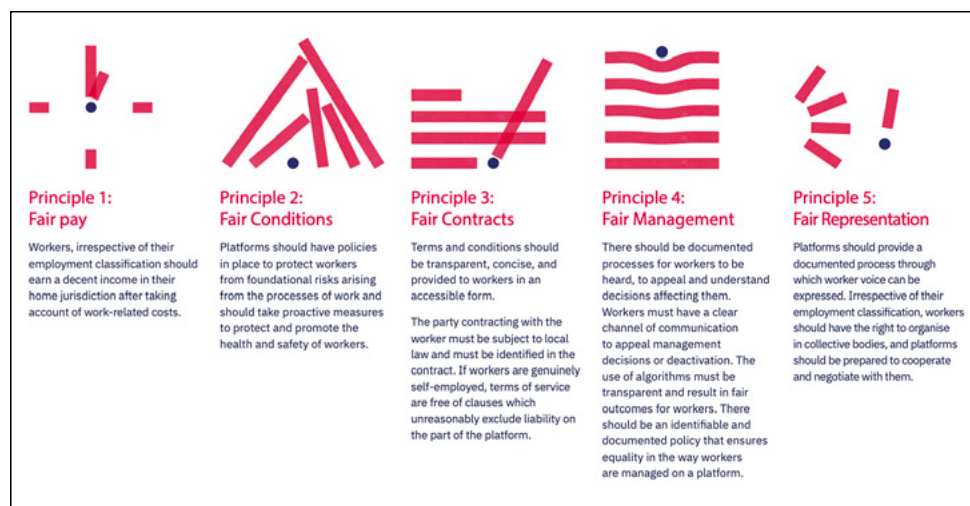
Principle 1:
Fair pay

Workers, irrespective of their employment classification should earn a decent income in their home jurisdiction after taking account of work-related costs.

Principle 2:
Fair Conditions

Platforms should have policies in place to protect workers from foundational risks arising from the processes of work and should take proactive measures to protect and promote the health and safety of workers.

Principle 3:
Fair Contracts

Terms and conditions should be transparent, concise, and provided to workers in an accessible form.

The party contracting with the worker must be subject to local law and must be identified in the contract. If workers are genuinely self-employed, terms of service are free of clauses which unreasonably exclude liability on the part of the platform.

Principle 4:
Fair Management

There should be documented processes for workers to be heard, to appeal and understand decisions affecting them. Workers must have a clear channel of communication to appeal management decisions or deactivation. The use of algorithms must be transparent and result in fair outcomes for workers. There should be an identifiable and documented policy that ensures equality in the way workers are managed on a platform.

Principle 5:
Fair Representation

Platforms should provide a documented process through which worker voice can be expressed. Irrespective of their employment classification, workers should have the right to organise in collective bodies, and platforms should be prepared to cooperate and negotiate with them.